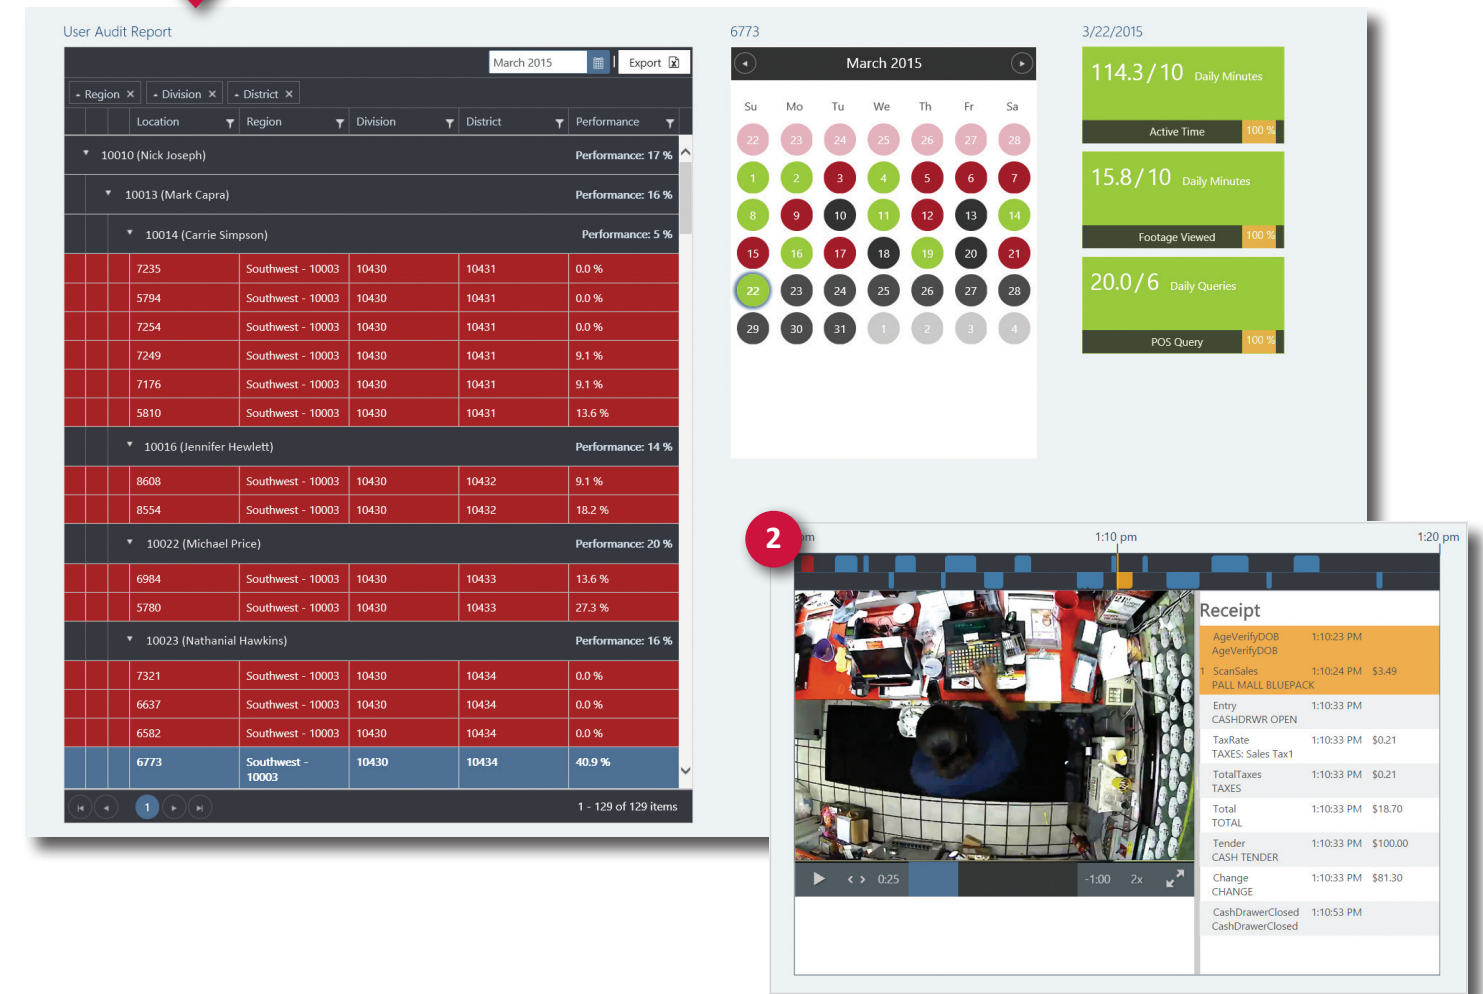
User Audit Report

March 2015 Export

Region ✕ Division ✕ District ✕

| Location | Region | Division | District | Performance |
|---|---|---|---|---|
| 10010 (Nick Joseph) | | | | Performance: 17 % |
| 10013 (Mark Capra) | | | | Performance: 16 % |
| 10014 (Carrie Simpson) | | | | Performance: 5 % |
| 7235 | Southwest - 10003 | 10430 | 10431 | 0.0 % |
| 5794 | Southwest - 10003 | 10430 | 10431 | 0.0 % |
| 7254 | Southwest - 10003 | 10430 | 10431 | 0.0 % |
| 7249 | Southwest - 10003 | 10430 | 10431 | 9.1 % |
| 7176 | Southwest - 10003 | 10430 | 10431 | 9.1 % |
| 5810 | Southwest - 10003 | 10430 | 10431 | 13.6 % |
| 10016 (Jennifer Hewlett) | | | | Performance: 14 % |
| 8608 | Southwest - 10003 | 10430 | 10432 | 9.1 % |
| 8554 | Southwest - 10003 | 10430 | 10432 | 18.2 % |
| 10022 (Michael Price) | | | | Performance: 20 % |
| 6984 | Southwest - 10003 | 10430 | 10433 | 13.6 % |
| 5780 | Southwest - 10003 | 10430 | 10433 | 27.3 % |
| 10023 (Nathanial Hawkins) | | | | Performance: 16 % |
| 7321 | Southwest - 10003 | 10430 | 10434 | 0.0 % |
| 6637 | Southwest - 10003 | 10430 | 10434 | 0.0 % |
| 6582 | Southwest - 10003 | 10430 | 10434 | 0.0 % |
| 6773 | Southwest - 10003 | 10430 | 10434 | 40.9 % |

1 — 1 - 129 of 129 items

6773

March 2015

| Su | Mo | Tu | We | Th | Fr | Sa |
|---|---|---|---|---|---|---|
| 22 | 23 | 24 | 25 | 26 | 27 | 28 |
| 1 | 2 | 3 | 4 | 5 | 6 | 7 |
| 8 | 9 | 10 | 11 | 12 | 13 | 14 |
| 15 | 16 | 17 | 18 | 19 | 20 | 21 |
| 22 | 23 | 24 | 25 | 26 | 27 | 28 |
| 29 | 30 | 31 | 1 | 2 | 3 | 4 |

3/22/2015

114.3 / 10 Daily Minutes
Active Time 100 %

15.8 / 10 Daily Minutes
Footage Viewed 100 %

20.0 / 6 Daily Queries
POS Query 100 %

2

pm 1:10 pm 1:20 pm

0:25 -1:00 2x

Receipt

| | | |
|---|---|---|
| AgeVerifyDOB AgeVerifyDOB | 1:10:23 PM | |
| 1 ScanSales PALL MALL BLUEPACK | 1:10:24 PM | $3.49 |
| Entry CASHDRWR OPEN | 1:10:33 PM | |
| TaxRate TAXES: Sales Tax1 | 1:10:33 PM | $0.21 |
| TotalTaxes TAXES | 1:10:33 PM | $0.21 |
| Total TOTAL | 1:10:33 PM | $18.70 |
| Tender CASH TENDER | 1:10:33 PM | $100.00 |
| Change CHANGE | 1:10:33 PM | $81.30 |
| CashDrawerClosed CashDrawerClosed | 1:10:53 PM | |